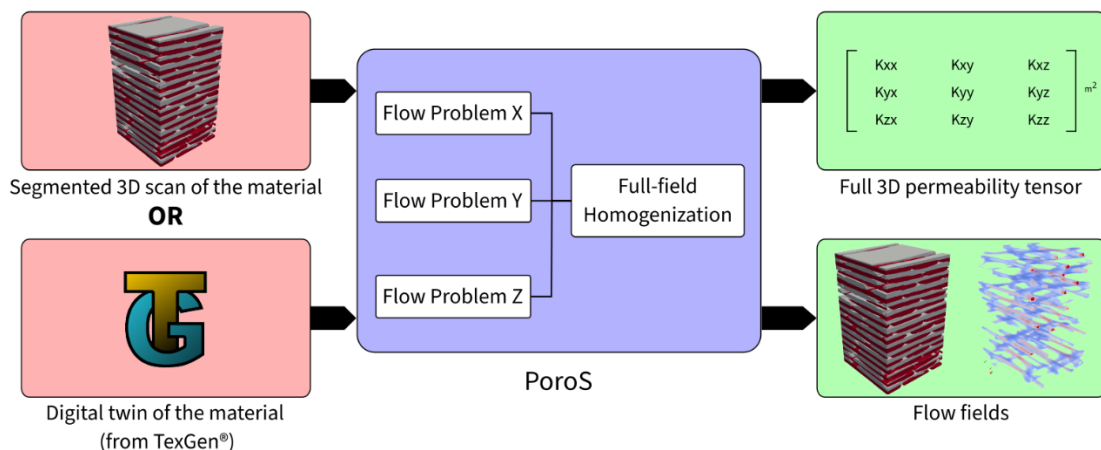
Segmented 3D scan of the material

OR

Digital twin of the material (from TexGen®)

Flow Problem X

Flow Problem Y

Flow Problem Z

Full-field Homogenization

PoroS

$\begin{bmatrix} Kxx & Kxy & Kxz \\ Kyx & Kyy & Kyz \\ Kzx & Kzy & Kzz \end{bmatrix} m^2$

Full 3D permeability tensor

Flow fields